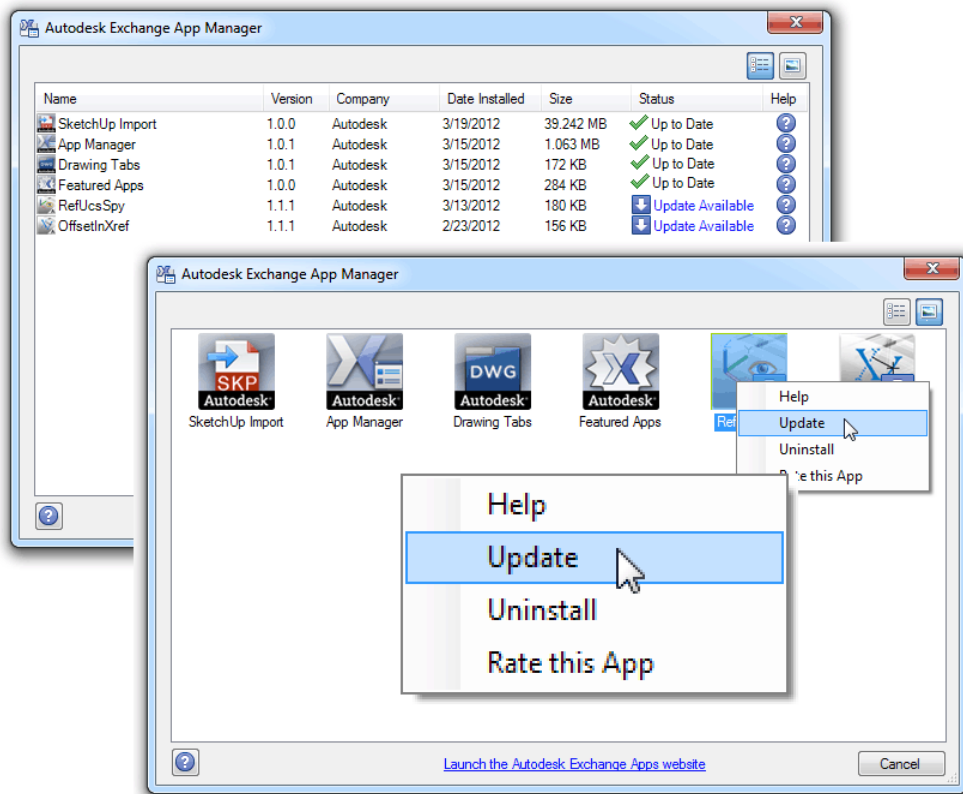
Autodesk Exchange App Manager

| Name | Version | Company | Date Installed | Size | Status | Help |
|---|---|---|---|---|---|---|
| SketchUp Import | 1.0.0 | Autodesk | 3/19/2012 | 39.242 MB | Up to Date | ? |
| App Manager | 1.0.1 | Autodesk | 3/15/2012 | 1.063 MB | Up to Date | ? |
| Drawing Tabs | 1.0.1 | Autodesk | 3/15/2012 | 172 KB | Up to Date | ? |
| Featured Apps | 1.0.0 | Autodesk | 3/15/2012 | 284 KB | Up to Date | ? |
| RefUcsSpy | 1.1.1 | Autodesk | 3/13/2012 | 180 KB | Update Available | ? |
| OffsetInXref | 1.1.1 | Autodesk | 2/23/2012 | 156 KB | Update Available | ? |

?

Autodesk Exchange App Manager

SKP Autodesk
SketchUp Import

Autodesk
App Manager

DWG Autodesk
Drawing Tabs

Autodesk
Featured Apps

Ref

Help
Update
Uninstall
Rate this App

Help
Update
Uninstall
Rate this App

?

Launch the Autodesk Exchange Apps website

Cancel